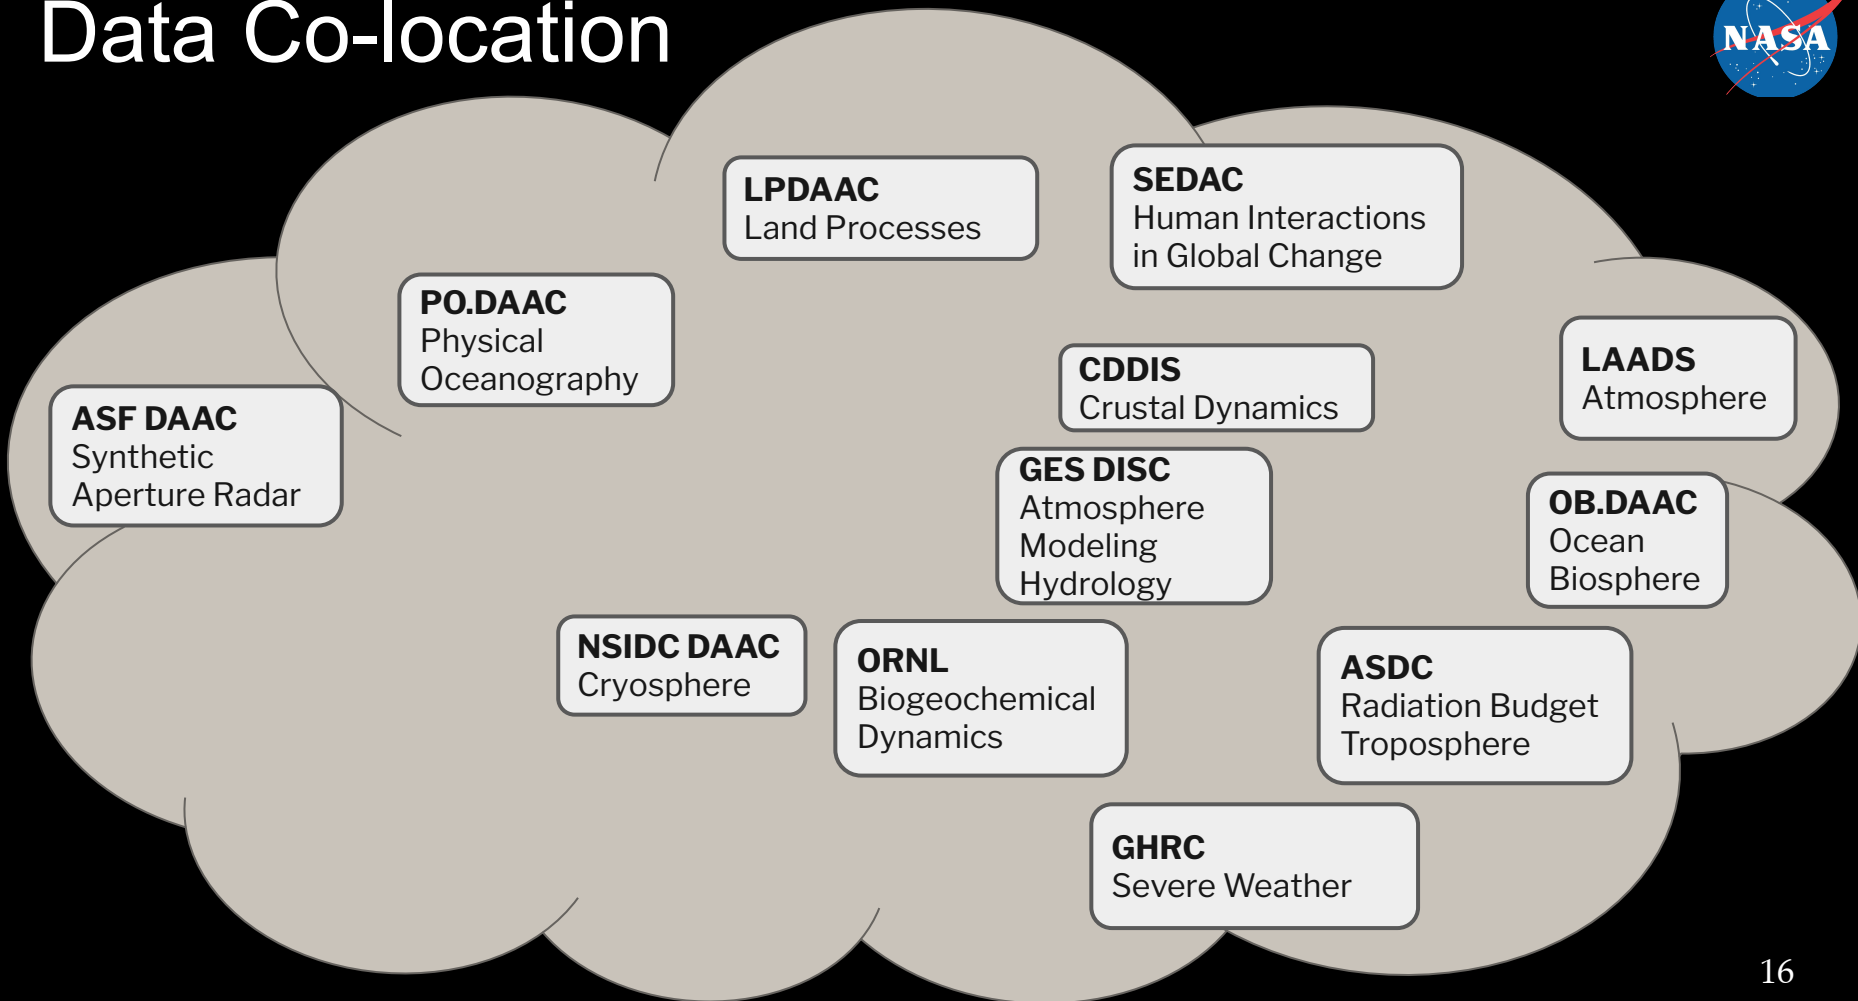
Data Co-location

NASA

LPDAAC
Land Processes

SEDAC
Human Interactions in Global Change

PO.DAAC
Physical Oceanography

CDDIS
Crustal Dynamics

LAADS
Atmosphere

ASF DAAC
Synthetic Aperture Radar

GES DISC
Atmosphere Modeling Hydrology

OB.DAAC
Ocean Biosphere

NSIDC DAAC
Cryosphere

ORNL
Biogeochemical Dynamics

ASDC
Radiation Budget Troposphere

GHRC
Severe Weather

16